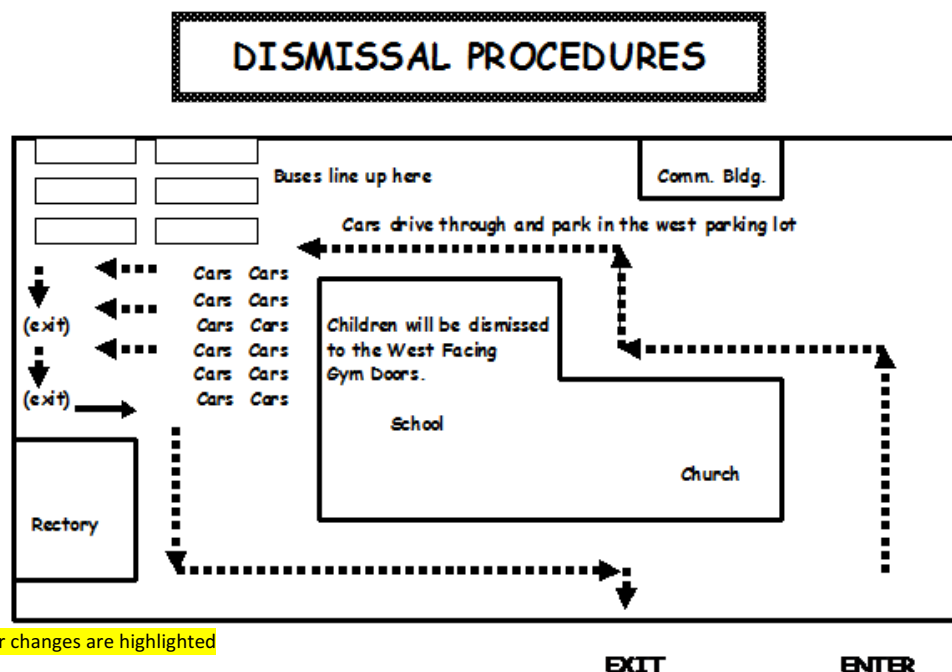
DISMISSAL PROCEDURES

Buses line up here

Comm. Bldg.

Cars drive through and park in the west parking lot

Cars Cars
Cars Cars
Cars Cars
Cars Cars
Cars Cars
Cars Cars

(exit)

(exit)

Children will be dismissed to the West Facing Gym Doors.

School

Church

Rectory

r changes are highlighted

EXIT

ENTER